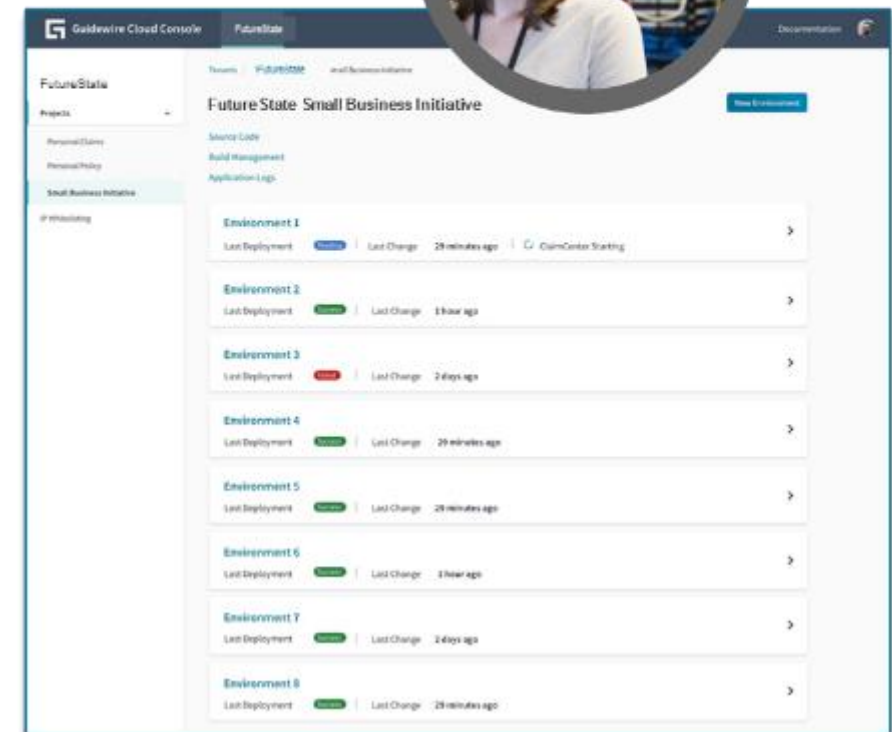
Guidewire Cloud Console FutureState Documentation

FutureState
Projects
Personal Claims
Personal Policy
Small Business Initiative
IP Whitelisting

Tenants / FutureState / Small Business Initiative

Future State Small Business Initiative

New Environment

Source Code
Build Management
Application Logs

Environment 1
Last Deployment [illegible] | Last Change 29 minutes ago | ClaimCenter Starting

Environment 2
Last Deployment Success | Last Change 1 hour ago

Environment 3
Last Deployment Failed | Last Change 2 days ago

Environment 4
Last Deployment Success | Last Change 29 minutes ago

Environment 5
Last Deployment Success | Last Change 29 minutes ago

Environment 6
Last Deployment Success | Last Change 1 hour ago

Environment 7
Last Deployment Success | Last Change 2 days ago

Environment 8
Last Deployment Success | Last Change 29 minutes ago